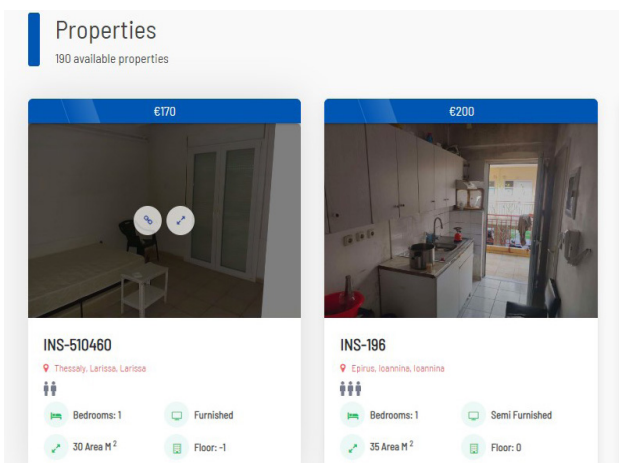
Properties
190 available properties

€170

INS-510460
Thessaly, Larissa, Larissa

Bedrooms: 1
Furnished
30 Area M$^2$
Floor: -1

€200

INS-196
Epirus, Ioannina, Ioannina

Bedrooms: 1
Semi Furnished
35 Area M$^2$
Floor: 0